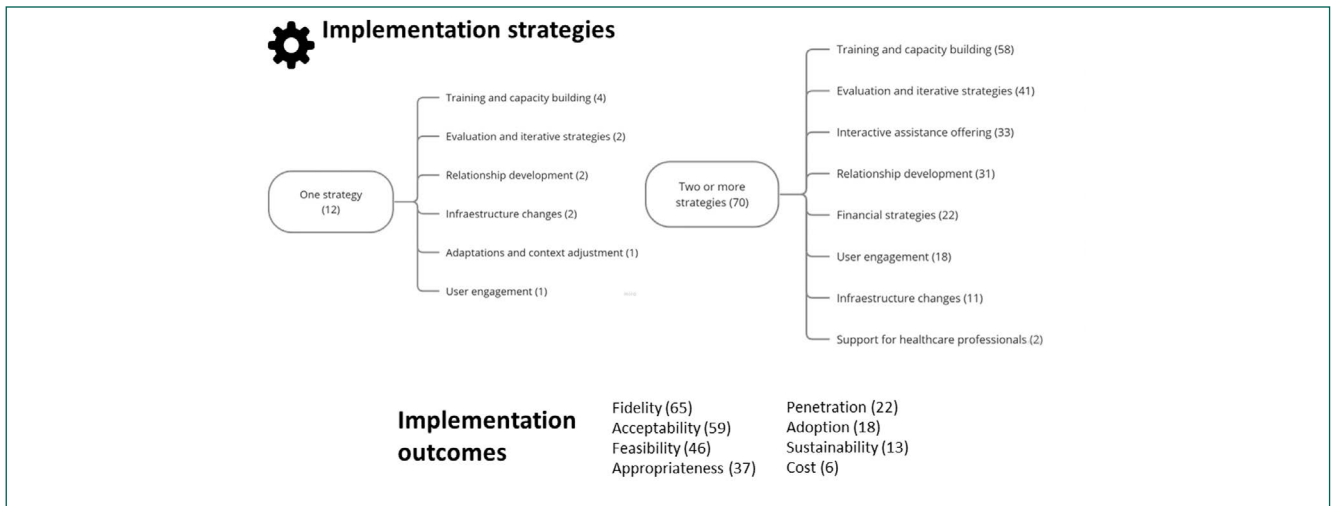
Implementation strategies

One strategy (12)

Training and capacity building (4)
Evaluation and iterative strategies (2)
Relationship development (2)
Infraestructure changes (2)
Adaptations and context adjustment (1)
User engagement (1)

Two or more strategies (70)

Training and capacity building (58)
Evaluation and iterative strategies (41)
Interactive assistance offering (33)
Relationship development (31)
Financial strategies (22)
User engagement (18)
Infraestructure changes (11)
Support for healthcare professionals (2)

Implementation outcomes

Fidelity (65)
Acceptability (59)
Feasibility (46)
Appropriateness (37)

Penetration (22)
Adoption (18)
Sustainability (13)
Cost (6)